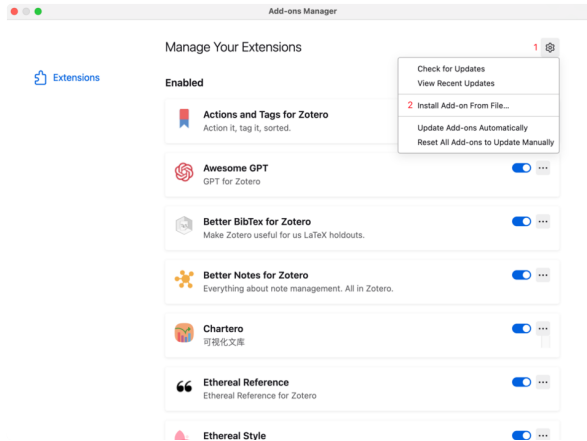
Add-ons Manager

Extensions

Manage Your Extensions

1

Check for Updates
View Recent Updates
2 Install Add-on From File...
Update Add-ons Automatically
Reset All Add-ons to Update Manually

Enabled

Actions and Tags for Zotero
Action it, tag it, sorted.

Awesome GPT
GPT for Zotero

Better BibTex for Zotero
Make Zotero useful for us LaTeX holdouts.

Better Notes for Zotero
Everything about note management. All in Zotero.

Chartero
可视化文库

Ethereal Reference
Ethereal Reference for Zotero

Ethereal Style